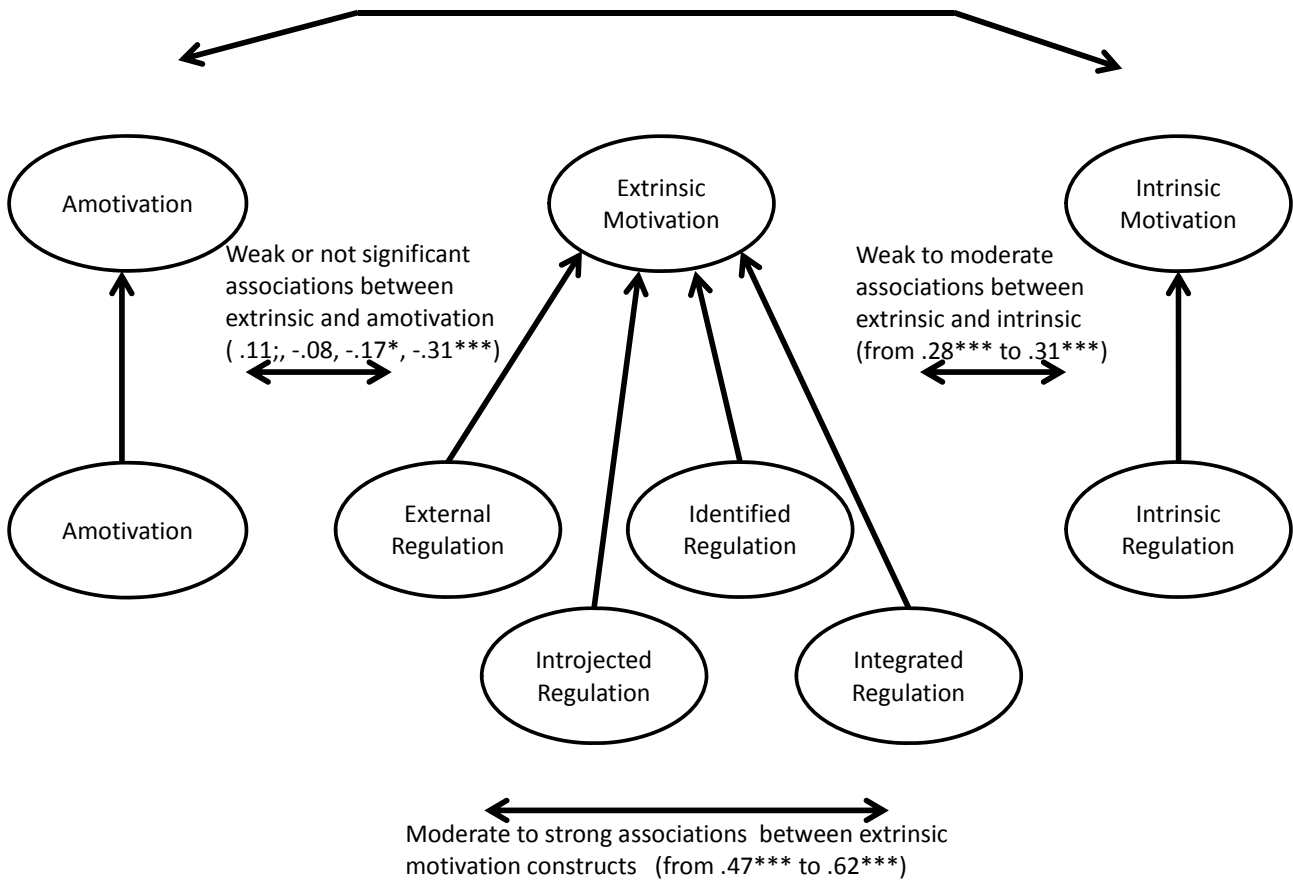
Amotivation

Extrinsic Motivation

Intrinsic Motivation

Weak or not significant associations between extrinsic and amotivation ( .11;, -.08, -.17*, -.31***)

Weak to moderate associations between extrinsic and intrinsic (from .28*** to .31***)

Amotivation

External Regulation

Identified Regulation

Intrinsic Regulation

Introjected Regulation

Integrated Regulation

Moderate to strong associations between extrinsic motivation constructs (from .47*** to .62***)